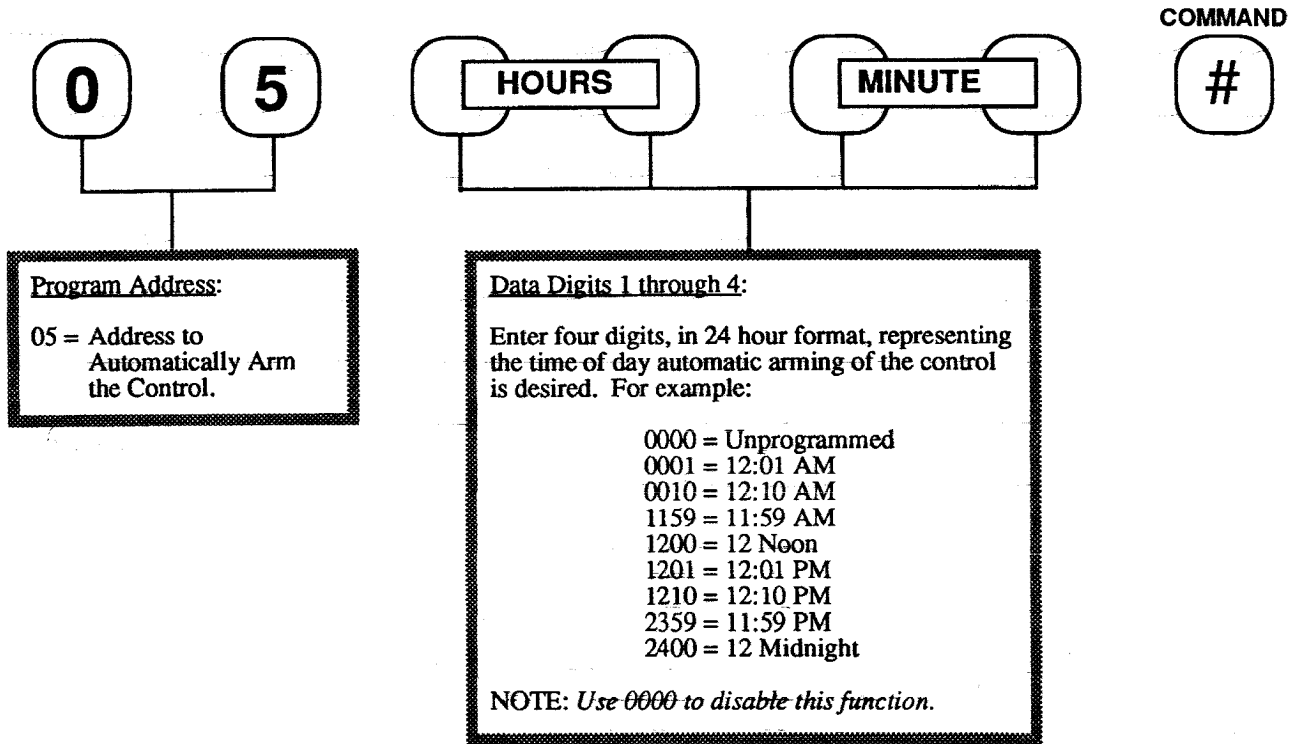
COMMAND

0 5 HOURS MINUTE #

Program Address:

05 = Address to Automatically Arm the Control.

Data Digits 1 through 4:

Enter four digits, in 24 hour format, representing the time of day automatic arming of the control is desired. For example:

0000 = Unprogrammed
0001 = 12:01 AM
0010 = 12:10 AM
1159 = 11:59 AM
1200 = 12 Noon
1201 = 12:01 PM
1210 = 12:10 PM
2359 = 11:59 PM
2400 = 12 Midnight

NOTE: *Use 0000 to disable this function.*